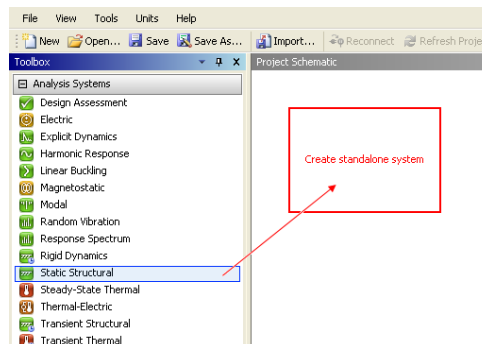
File View Tools Units Help

New Open... Save Save As... Import... Reconnect Refresh Proje

Toolbox

Analysis Systems

Design Assessment
Electric
Explicit Dynamics
Harmonic Response
Linear Buckling
Magnetostatic
Modal
Random Vibration
Response Spectrum
Rigid Dynamics
Static Structural
Steady-State Thermal
Thermal-Electric
Transient Structural
Transient Thermal

Project Schematic

Create standalone system